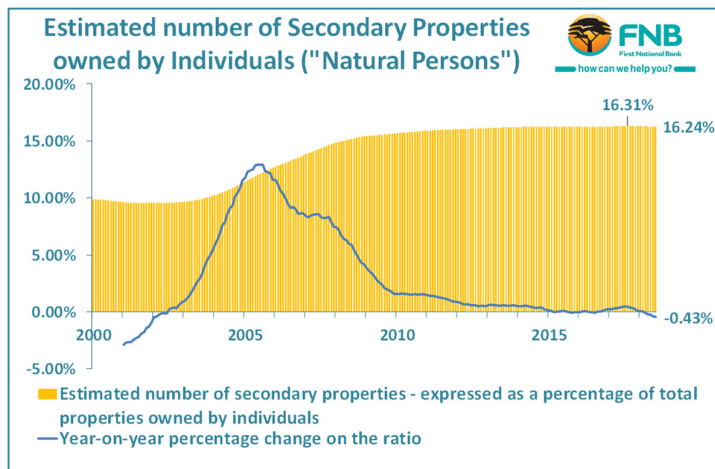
Estimated number of Secondary Properties owned by Individuals ("Natural Persons")

FNB
First National Bank
how can we help you?

20.00%
15.00%
10.00%
5.00%
0.00%
-5.00%

2000
2005
2010
2015

16.31%
16.24%
-0.43%

Estimated number of secondary properties - expressed as a percentage of total properties owned by individuals
Year-on-year percentage change on the ratio